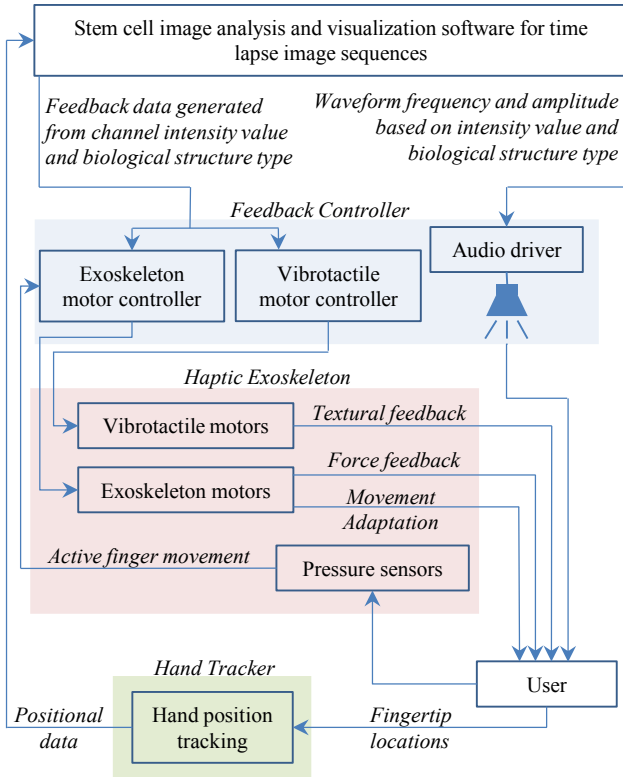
Stem cell image analysis and visualization software for time lapse image sequences

Feedback data generated from channel intensity value and biological structure type

Waveform frequency and amplitude based on intensity value and biological structure type

Feedback Controller

Exoskeleton motor controller

Vibrotactile motor controller

Audio driver

Haptic Exoskeleton

Vibrotactile motors

Textural feedback

Exoskeleton motors

Force feedback

Movement Adaptation

Active finger movement

Pressure sensors

Hand Tracker

User

Positional data

Hand position tracking

Fingertip locations